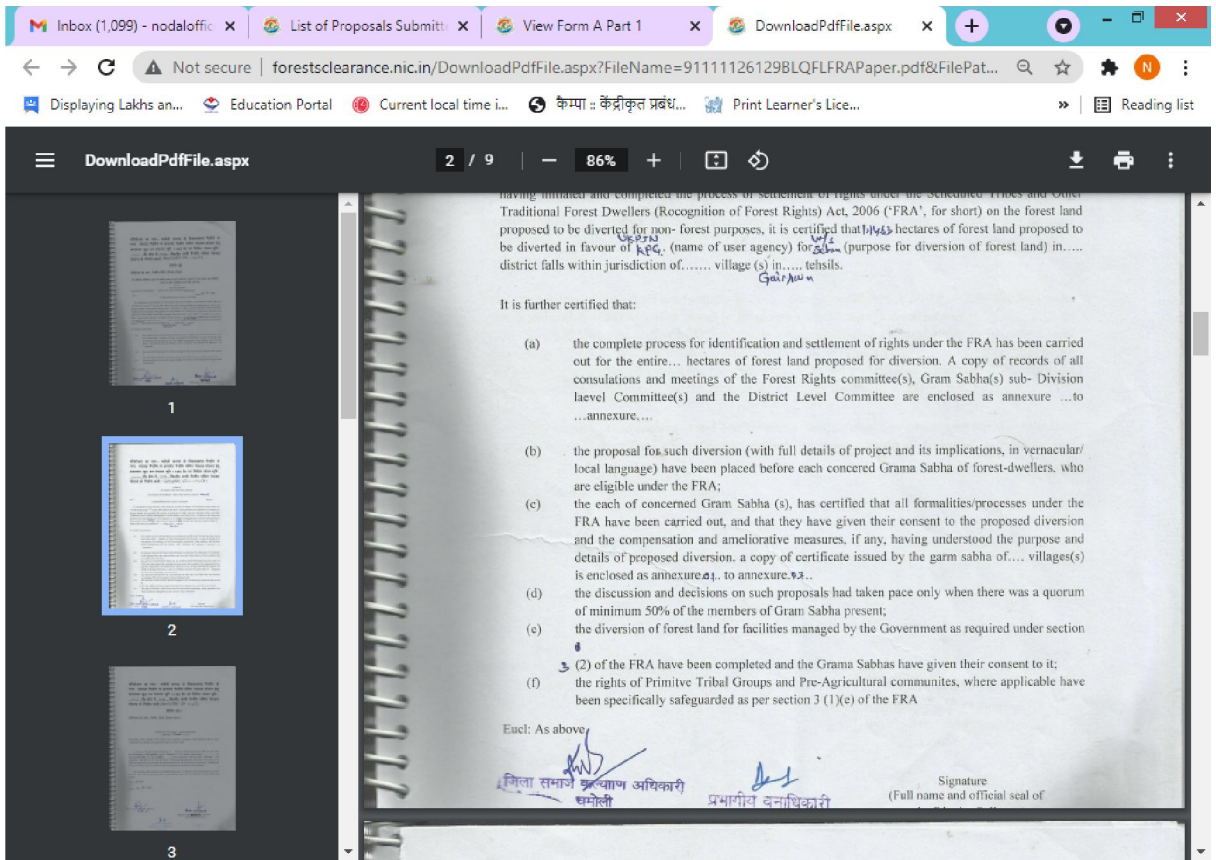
Inbox (1,099) - nodaloffic ×
List of Proposals Submitt ×
View Form A Part 1 ×
DownloadPdfFile.aspx ×

Not secure | forestsclearance.nic.in/DownloadPdfFile.aspx?FileName=91111126129BLQFLFRAPaper.pdf&FilePat...

Displaying Lakhs an... Education Portal Current local time i... कैम्पा :: केंद्रीकृत प्रबंध... Print Learner's Lice... » Reading list

DownloadPdfFile.aspx 2 / 9 86%

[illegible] Traditional Forest Dwellers (Recognition of Forest Rights) Act, 2006 ('FRA', for short) on the forest land proposed to be diverted for non- forest purposes, it is certified that 1.1465 hectares of forest land proposed to be diverted in favour of UPPWD KPG. (name of user agency) for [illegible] (purpose for diversion of forest land) in….. district falls within jurisdiction of……. village (s) in….. tehsils.
Gairsain

It is further certified that:

(a) the complete process for identification and settlement of rights under the FRA has been carried out for the entire… hectares of forest land proposed for diversion. A copy of records of all consulations and meetings of the Forest Rights committee(s), Gram Sabha(s) sub- Division laevel Committee(s) and the District Level Committee are enclosed as annexure …to …annexure….

(b) the proposal for such diversion (with full details of project and its implications, in vernacular/ local language) have been placed before each concered Grama Sabha of forest-dwellers, who are eligible under the FRA;

(c) the each of concerned Gram Sabha (s), has certified that all formalities/processes under the FRA have been carried out, and that they have given their consent to the proposed diversion and the compensation and ameliorative measures, if any, having understood the purpose and details of proposed diversion. a copy of certificate issued by the garm sabha of…. villages(s) is enclosed as annexure 01. to annexure 03..

(d) the discussion and decisions on such proposals had taken pace only when there was a quorum of minimum 50% of the members of Gram Sabha present;

(e) the diversion of forest land for facilities managed by the Government as required under section 3 (2) of the FRA have been completed and the Grama Sabhas have given their consent to it;

(f) the rights of Primitve Tribal Groups and Pre-Agricultural communites, where applicable have been specifically safeguarded as per section 3 (1)(e) of the FRA

Eucl: As above

जिला समाज कल्याण अधिकारी चमोली
प्रभागीय वनाधिकारी

Signature
(Full name and official seal of

1
2
3